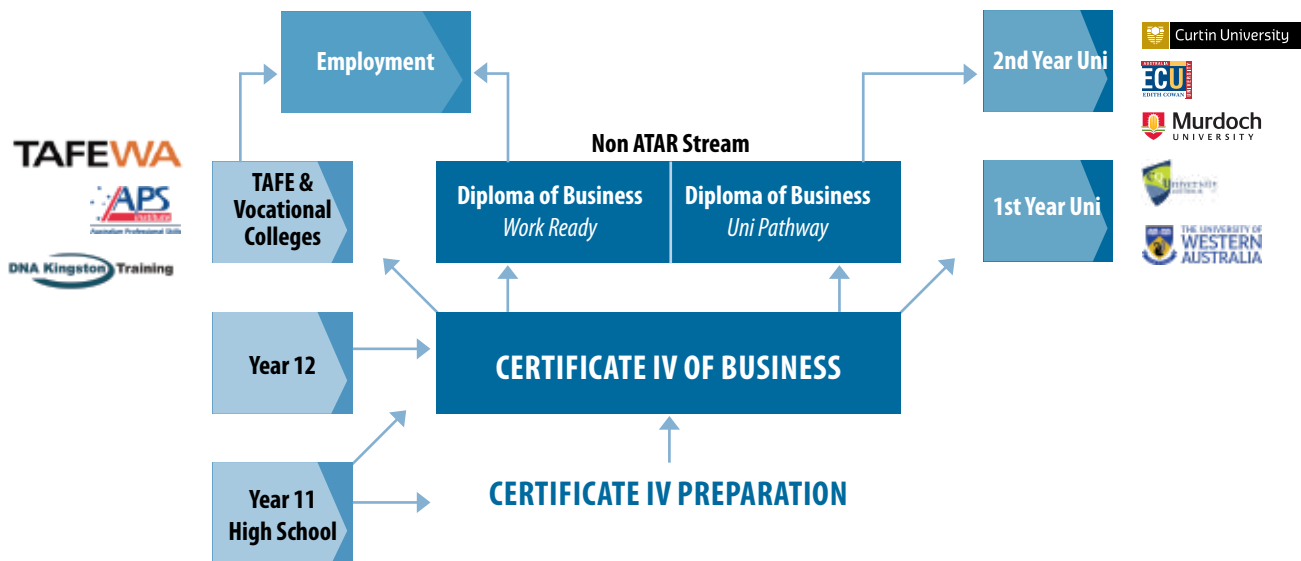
Employment

2nd Year Uni

Curtin University

ECU EDITH COWAN UNIVERSITY

Murdoch UNIVERSITY

TAFEWA

APS Institute Australian Professional Skills

DNA Kingston Training

Non ATAR Stream

TAFE & Vocational Colleges

Diploma of Business Work Ready

Diploma of Business Uni Pathway

1st Year Uni

University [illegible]

THE UNIVERSITY OF WESTERN AUSTRALIA

Year 12

CERTIFICATE IV OF BUSINESS

Year 11 High School

CERTIFICATE IV PREPARATION